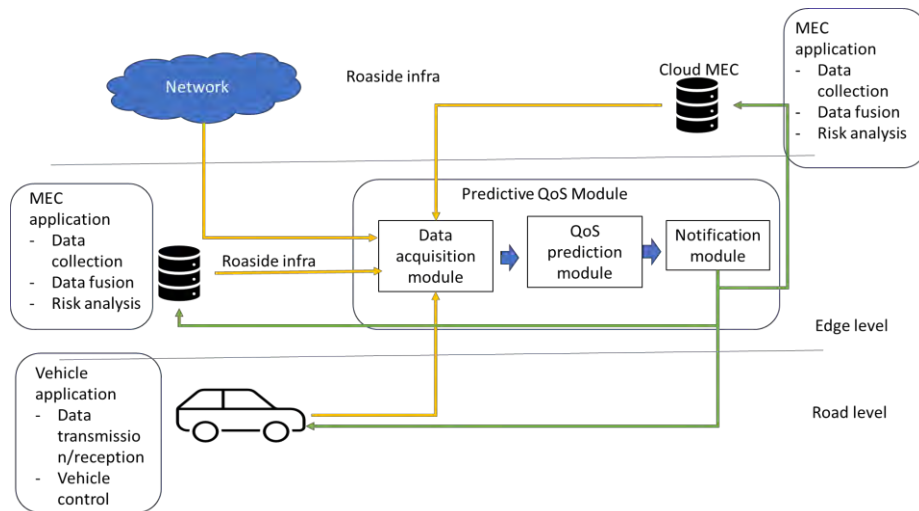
Network

Roaside infra

Cloud MEC

MEC application
- Data collection
- Data fusion
- Risk analysis

MEC application
- Data collection
- Data fusion
- Risk analysis

Roaside infra

Predictive QoS Module

Data acquisition module

QoS prediction module

Notification module

Edge level

Vehicle application
- Data transmission/reception
- Vehicle control

Road level